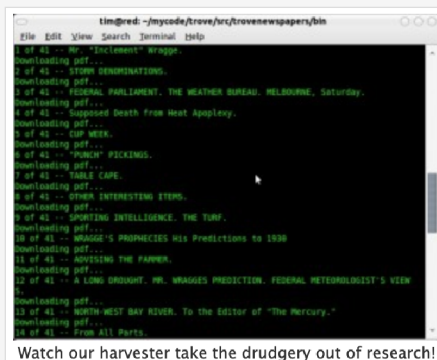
tim@red: ~/mycode/trove/src/trovenewspapers/bin

File Edit View Search Terminal Help

1 of 41 -- Mr. "Inclement" Wragge.
Downloading pdf...
2 of 41 -- STORM DENOMINATIONS.
Downloading pdf...
3 of 41 -- FEDERAL PARLIAMENT. THE WEATHER BUREAU. MELBOURNE, Saturday.
Downloading pdf...
4 of 41 -- Supposed Death from Heat Apoplexy.
Downloading pdf...
5 of 41 -- CUP WEEK.
Downloading pdf...
6 of 41 -- "PUNCH" PICKINGS.
Downloading pdf...
7 of 41 -- TABLE CAPE.
Downloading pdf...
8 of 41 -- OTHER INTERESTING ITEMS.
Downloading pdf...
9 of 41 -- SPORTING INTELLIGENCE. THE TURF.
Downloading pdf...
10 of 41 -- WRAGGE'S PROPHECIES His Predictions to 1930
Downloading pdf...
11 of 41 -- ADVISING THE FARMER.
Downloading pdf...
12 of 41 -- A LONG DROUGHT. MR. WRAGGES PREDICTION. FEDERAL METEOROLOGIST'S VIEW S.
Downloading pdf...
13 of 41 -- NORTH-WEST BAY RIVER. To the Editor of "The Mercury."
Downloading pdf...
14 of 41 -- From All Parts.
Downloading pdf...

Watch our harvester take the drudgery out of research!